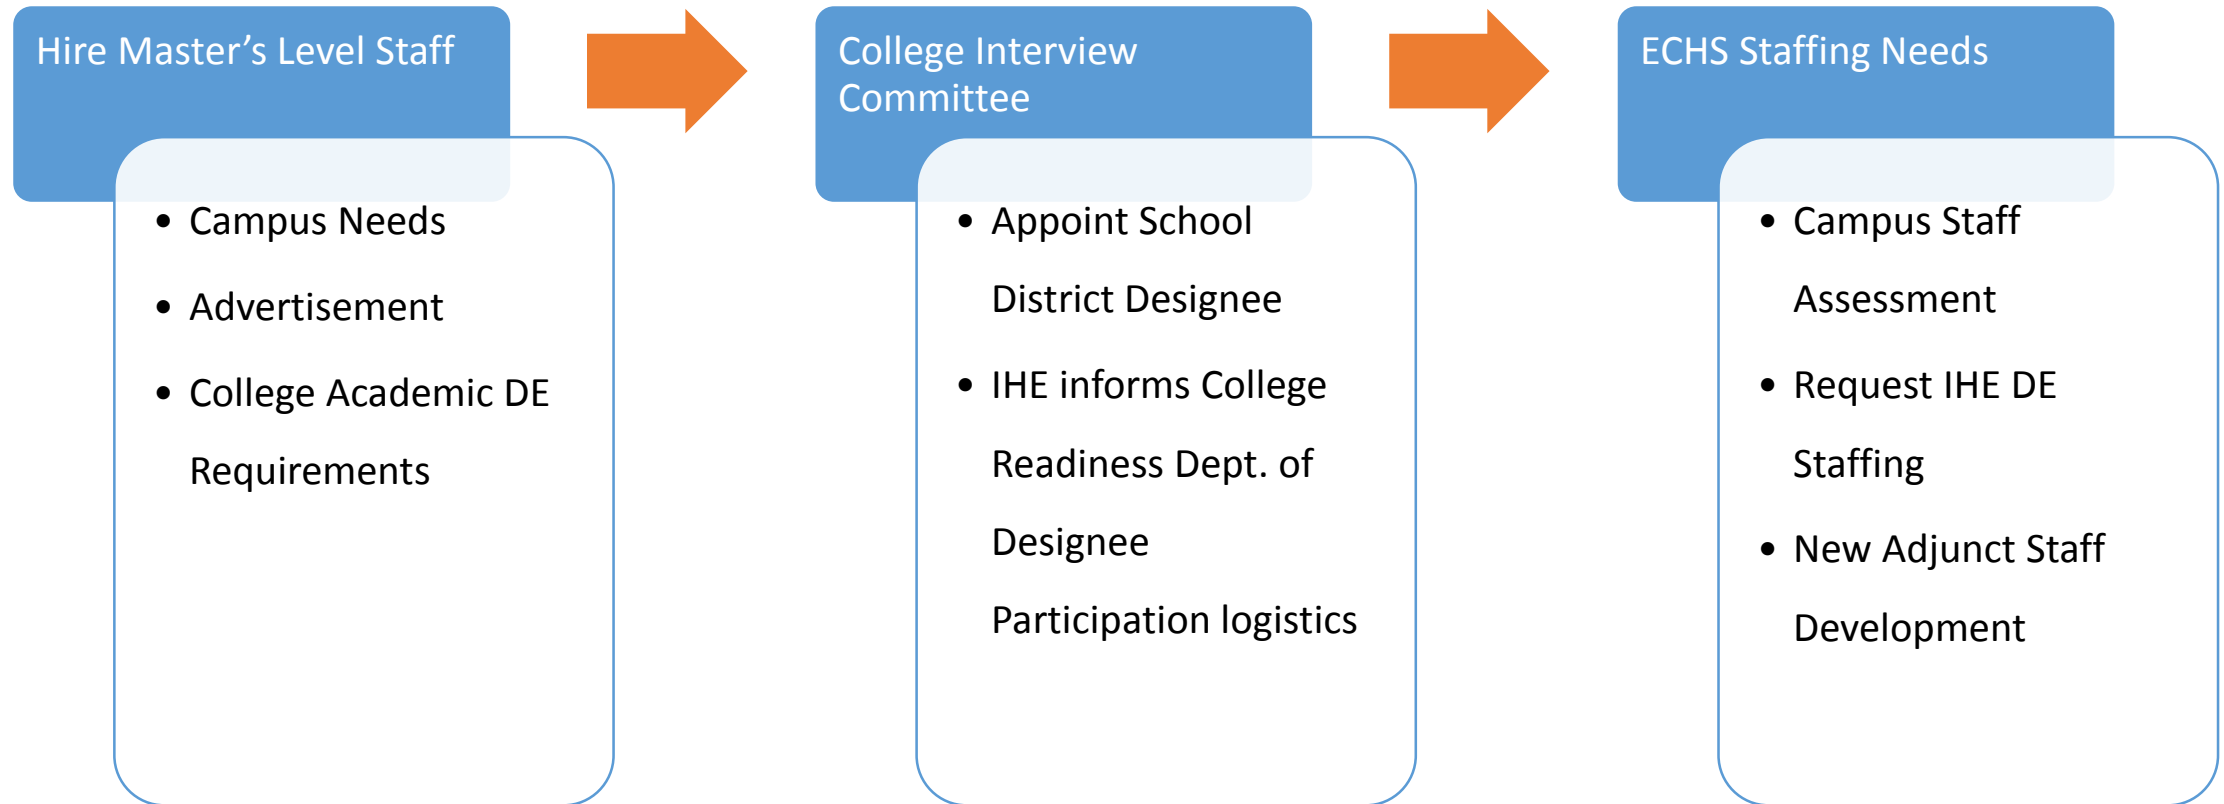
Hire Master’s Level Staff

- Campus Needs
- Advertisement
- College Academic DE Requirements

College Interview Committee

- Appoint School District Designee
- IHE informs College Readiness Dept. of Designee Participation logistics

ECHS Staffing Needs

- Campus Staff Assessment
- Request IHE DE Staffing
- New Adjunct Staff Development